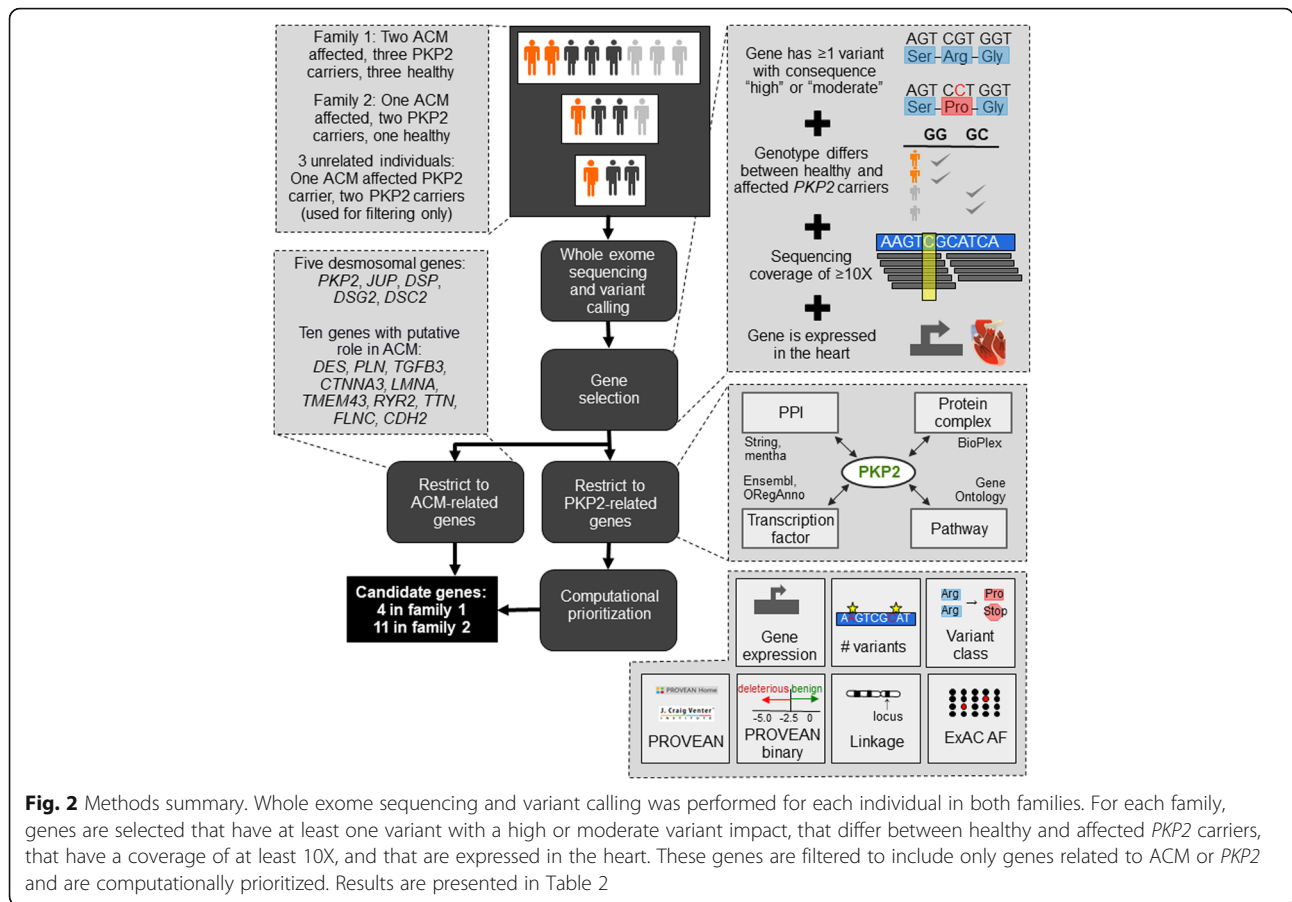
Family 1: Two ACM affected, three PKP2 carriers, three healthy

Family 2: One ACM affected, two PKP2 carriers, one healthy

3 unrelated individuals: One ACM affected PKP2 carrier, two PKP2 carriers (used for filtering only)

Five desmosomal genes: *PKP2*, *JUP*, *DSP*, *DSG2*, *DSC2*

Ten genes with putative role in ACM: *DES*, *PLN*, *TGFB3*, *CTNNA3*, *LMNA*, *TMEM43*, *RYR2*, *TTN*, *FLNC*, *CDH2*

Whole exome sequencing and variant calling

Gene selection

Restrict to ACM-related genes

Restrict to PKP2-related genes

Candidate genes: 4 in family 1 11 in family 2

Computational prioritization

Gene has ≥1 variant with consequence "high" or "moderate"

AGT CGT GGT
Ser – Arg – Gly

AGT CCT GGT
Ser – Pro – Gly

Genotype differs between healthy and affected *PKP2* carriers

GG GC

Sequencing coverage of ≥10X

AAGTCGCATCA

Gene is expressed in the heart

PPI

String, mentha

Protein complex

BioPlex

PKP2

Ensembl, ORegAnno

Gene Ontology

Transcription factor

Pathway

Gene expression

# variants

AGTCGAT

Arg Arg → Pro Stop

Variant class

PROVEAN Home

J. Craig Venter

PROVEAN

deleterious benign

-5.0 -2.5 0

PROVEAN binary

locus

Linkage

ExAC AF

**Fig. 2** Methods summary. Whole exome sequencing and variant calling was performed for each individual in both families. For each family, genes are selected that have at least one variant with a high or moderate variant impact, that differ between healthy and affected *PKP2* carriers, that have a coverage of at least 10X, and that are expressed in the heart. These genes are filtered to include only genes related to ACM or *PKP2* and are computationally prioritized. Results are presented in Table 2